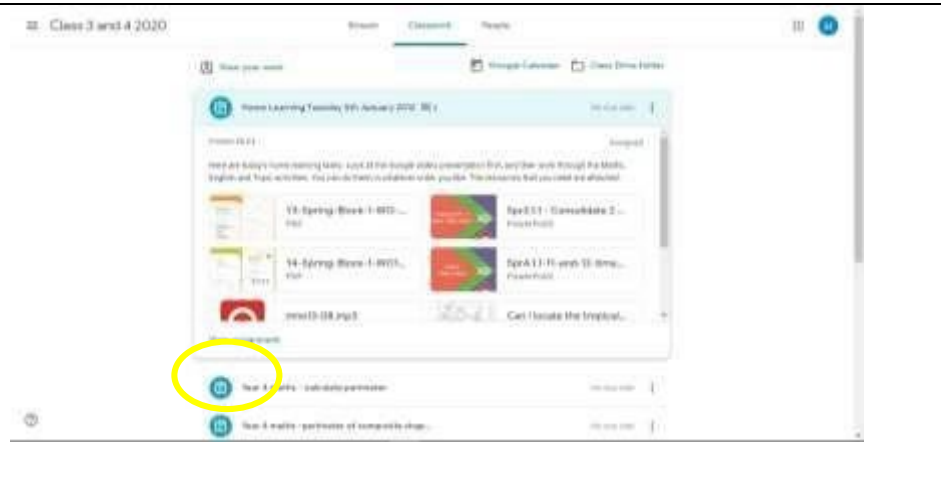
Class 3 and 4 2020

Stream Classwork People

View your work

Google Calendar Class Drive folder

Home Learning Tuesday 5th January 2021

Posted 08:41 Assigned

Here are today's home learning tasks. Look at the Google slides presentation first, and then work through the Maths, English and Topic activities. You can do them in whatever order you like. The resources that you need are attached.

Y3-Spring-Block-1-WO...
PDF

Spr3.1.1 - Consolidate 2...
PowerPoint

Y4-Spring-Block-1-WO1...
PDF

Spr4.1.1-Y1-and-10-time...
PowerPoint

mms13-08.mp3

Can I locate the tropical...

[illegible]

Year 4 maths - calculate perimeter

Year 4 maths - perimeter of composite shap...